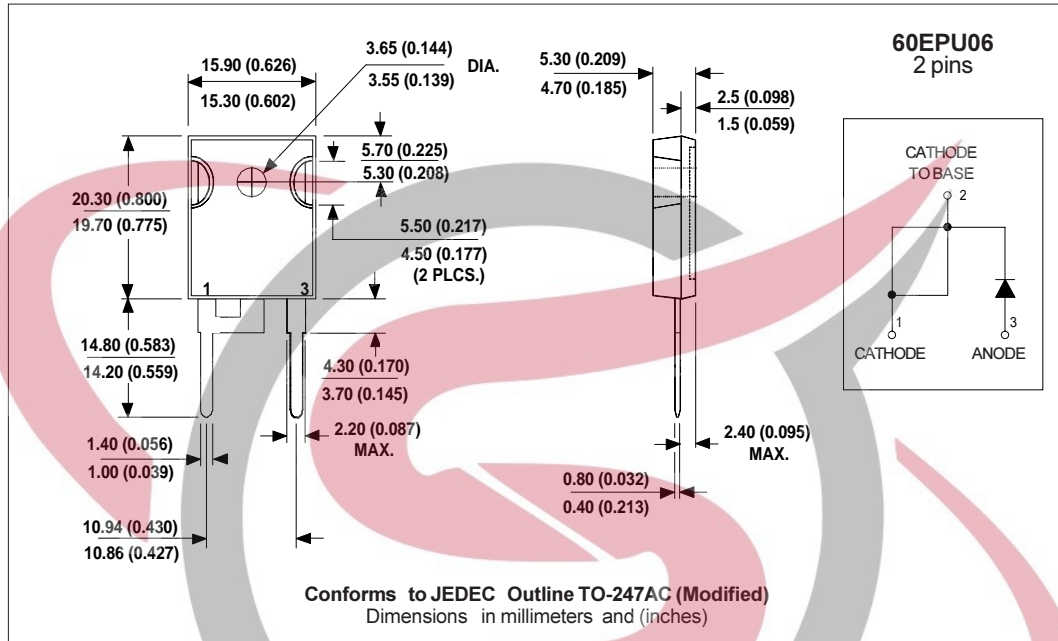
60EPU06
2 pins

15.90 (0.626)
15.30 (0.602)

3.65 (0.144)
3.55 (0.139)
DIA.

5.30 (0.209)
4.70 (0.185)

2.5 (0.098)
1.5 (0.059)

5.70 (0.225)
5.30 (0.208)

20.30 (0.800)
19.70 (0.775)

5.50 (0.217)
4.50 (0.177)
(2 PLCS.)

1
3

14.80 (0.583)
14.20 (0.559)

4.30 (0.170)
3.70 (0.145)

2.20 (0.087)
MAX.

1.40 (0.056)
1.00 (0.039)

2.40 (0.095)
MAX.

0.80 (0.032)
0.40 (0.213)

10.94 (0.430)
10.86 (0.427)

CATHODE
TO BASE
2
1
3
CATHODE
ANODE

Conforms to JEDEC Outline TO-247AC (Modified)
Dimensions in millimeters and (inches)